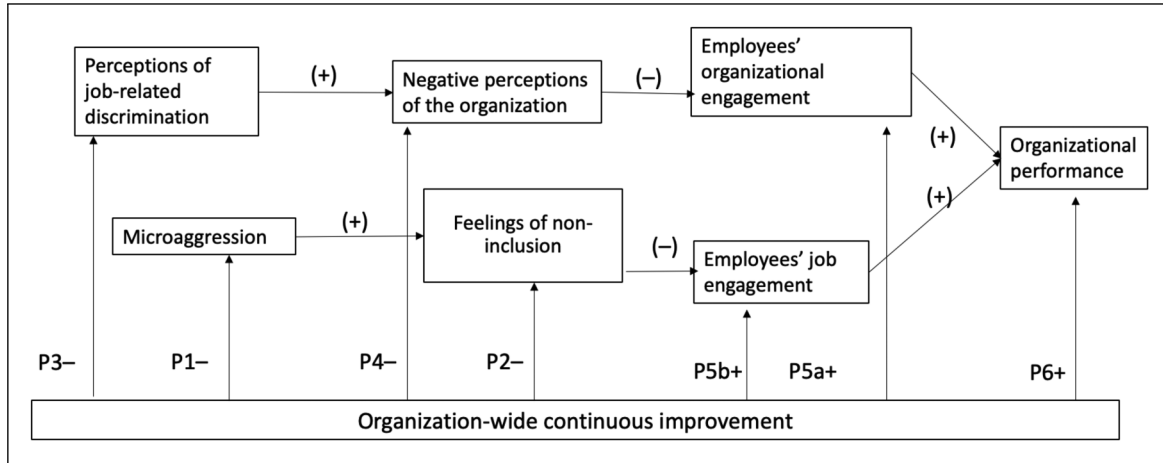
Perceptions of job-related discrimination

(+)

Negative perceptions of the organization

(–)

Employees' organizational engagement

(+)

Organizational performance

(+)

Microaggression

(+)

Feelings of non-inclusion

(–)

Employees' job engagement

P3–

P1–

P4–

P2–

P5b+

P5a+

P6+

Organization-wide continuous improvement